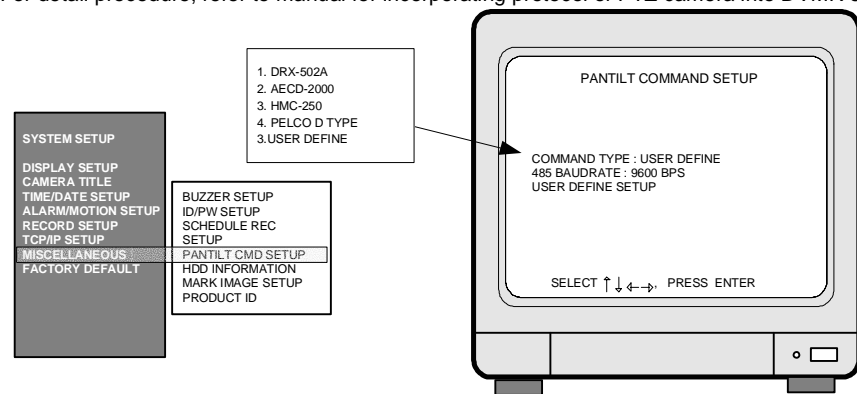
For detail procedure, refer to Manual for incorporating protocol of PTZ camera into D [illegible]

1. DRX-502A
2. AECD-2000
3. HMC-250
4. PELCO D TYPE
3.USER DEFINE

SYSTEM SETUP

DISPLAY SETUP
CAMERA TITLE
TIME/DATE SETUP
ALARM/MOTION SETUP
RECORD SETUP
TCP/IP SETUP
MISCELLANEOUS
FACTORY DEFAULT

BUZZER SETUP
ID/PW SETUP
SCHEDULE REC
SETUP
PANTILT CMD SETUP
HDD INFORMATION
MARK IMAGE SETUP
PRODUCT ID

PANTILT COMMAND SETUP

COMMAND TYPE : USER DEFINE
485 BAUDRATE : 9600 BPS
USER DEFINE SETUP

SELECT ↑↓←→, PRESS ENTER